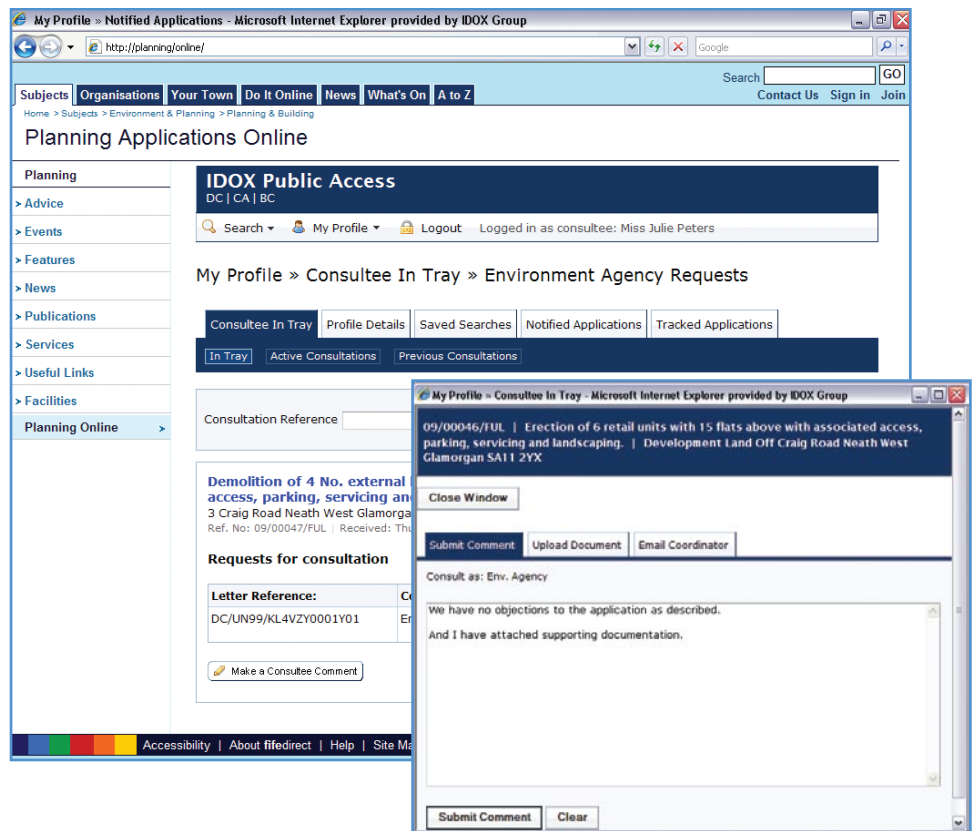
My Profile » Notified Applications - Microsoft Internet Explorer provided by IDOX Group

http://planning/online/

Google

Search GO

Subjects Organisations Your Town Do It Online News What's On A to Z

Contact Us Sign in Join

Home > Subjects > Environment & Planning > Planning & Building

Planning Applications Online

Planning

> Advice

> Events

> Features

> News

> Publications

> Services

> Useful Links

> Facilities

Planning Online >

IDOX Public Access

DC | CA | BC

Search My Profile Logout Logged in as consultee: Miss Julie Peters

My Profile » Consultee In Tray » Environment Agency Requests

Consultee In Tray Profile Details Saved Searches Notified Applications Tracked Applications

In Tray Active Consultations Previous Consultations

Consultation Reference

Demolition of 4 No. external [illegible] access, parking, servicing an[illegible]

3 Craig Road Neath West Glamorga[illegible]

Ref. No: 09/00047/FUL | Received: Thu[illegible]

Requests for consultation

| Letter Reference: | Co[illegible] |
|---|---|
| DC/UN99/KL4VZY0001Y01 | En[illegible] |

Make a Consultee Comment

Accessibility | About fifedirect | Help | Site Ma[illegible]

My Profile » Consultee In Tray - Microsoft Internet Explorer provided by IDOX Group

09/00046/FUL | Erection of 6 retail units with 15 flats above with associated access, parking, servicing and landscaping. | Development Land Off Craig Road Neath West Glamorgan SA11 2YX

Close Window

Submit Comment Upload Document Email Coordinator

Consult as: Env. Agency

We have no objections to the application as described.

And I have attached supporting documentation.

Submit Comment Clear